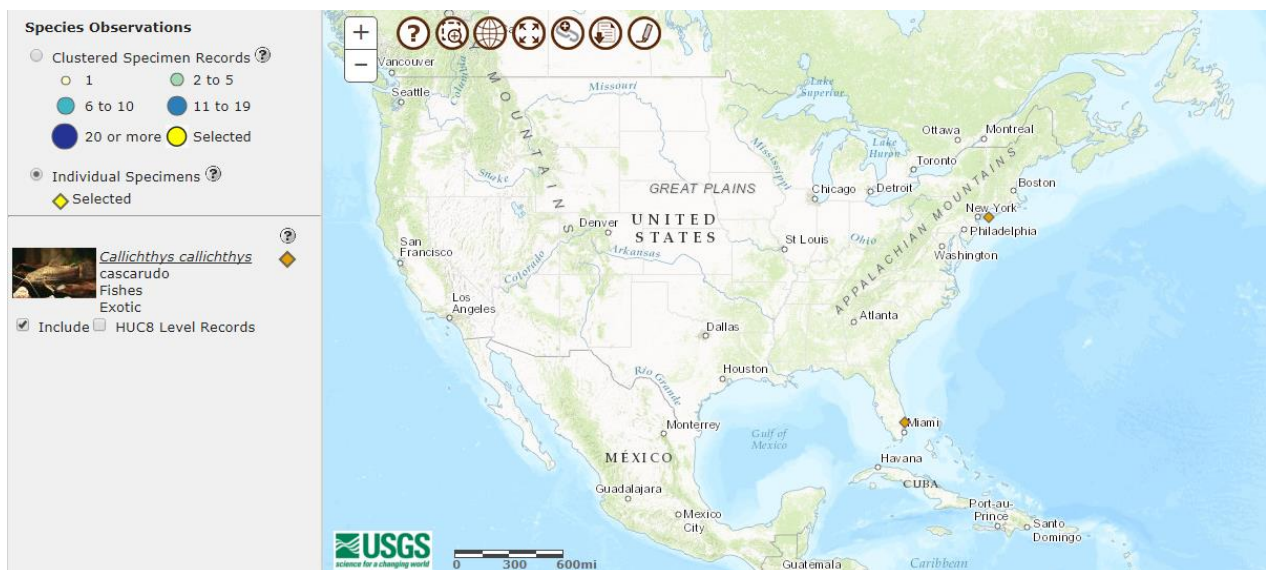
Species Observations

Clustered Specimen Records ?

1
2 to 5
6 to 10
11 to 19
20 or more
Selected

Individual Specimens ?

Selected

?

Callichthys callichthys
cascarudo
Fishes
Exotic

Include HUC8 Level Records

+
−

Vancouver
Seattle
Columbia
Missouri
Lake Superior
MOUNTAINS
Snake
Mississippi
Lake Huron
Ottawa
Montreal
Toronto
GREAT PLAINS
Chicago
Detroit
Boston
New York
Denver
UNITED STATES
Philadelphia
San Francisco
St Louis
Ohio
Washington
Colorado
Arkansas
APPALACHIAN MOUNTAINS
Los Angeles
Atlanta
Dallas
Houston
Rio Grande
Miami
Monterrey
Gulf of Mexico
MÉXICO
Havana
CUBA
Guadalajara
Port-au-Prince
Mexico City
Santo Domingo
Caribbean
Guatemala

USGS
science for a changing world
0 300 600mi